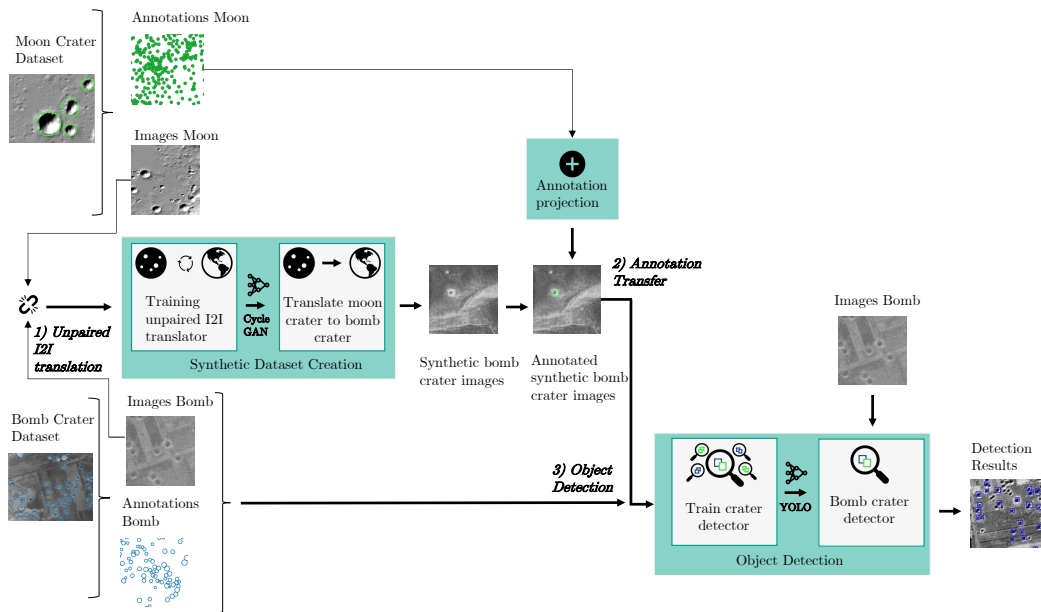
Moon Crater Dataset

Annotations Moon

Images Moon

Annotation projection

1) Unpaired I2I translation

Training unpaired I2I translator

Cycle GAN

Translate moon crater to bomb crater

Synthetic Dataset Creation

Synthetic bomb crater images

Annotated synthetic bomb crater images

2) Annotation Transfer

Images Bomb

Bomb Crater Dataset

Images Bomb

Annotations Bomb

3) Object Detection

Train crater detector

YOLO

Bomb crater detector

Object Detection

Detection Results